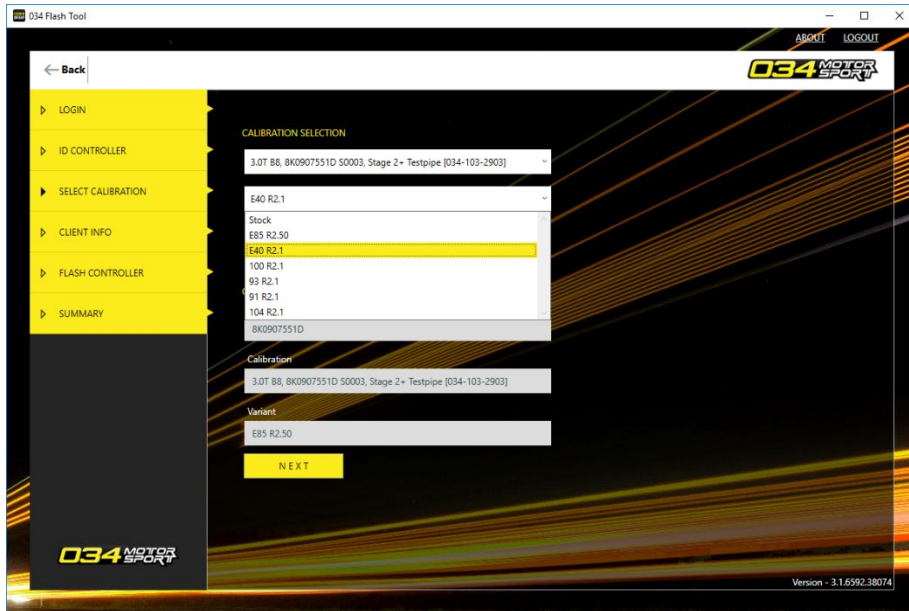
034 Flash Tool

ABOUT LOGOUT

Back

034 MOTOR SPORT

LOGIN

ID CONTROLLER

SELECT CALIBRATION

CLIENT INFO

FLASH CONTROLLER

SUMMARY

CALIBRATION SELECTION

3.0T B8, 8K0907551D S0003, Stage 2+ Testpipe [034-103-2903]

E40 R2.1

Stock
E85 R2.50
E40 R2.1
100 R2.1
93 R2.1
91 R2.1
104 R2.1

8K0907551D

Calibration

3.0T B8, 8K0907551D S0003, Stage 2+ Testpipe [034-103-2903]

Variant

E85 R2.50

NEXT

034 MOTOR SPORT

Version - 3.1.6592.38074